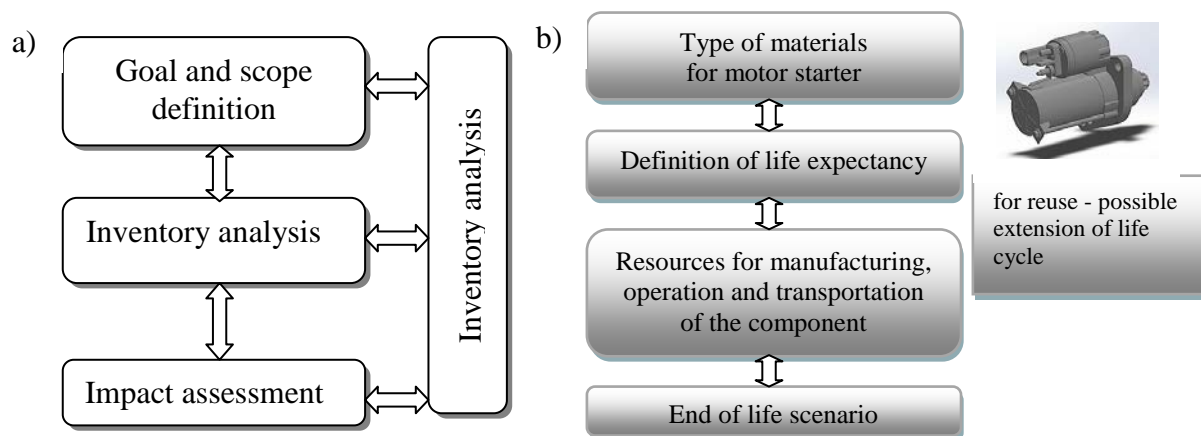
a)

Goal and scope definition

Inventory analysis

Impact assessment

Inventory analysis

b)

Type of materials for motor starter

Definition of life expectancy

Resources for manufacturing, operation and transportation of the component

End of life scenario

for reuse - possible extension of life cycle